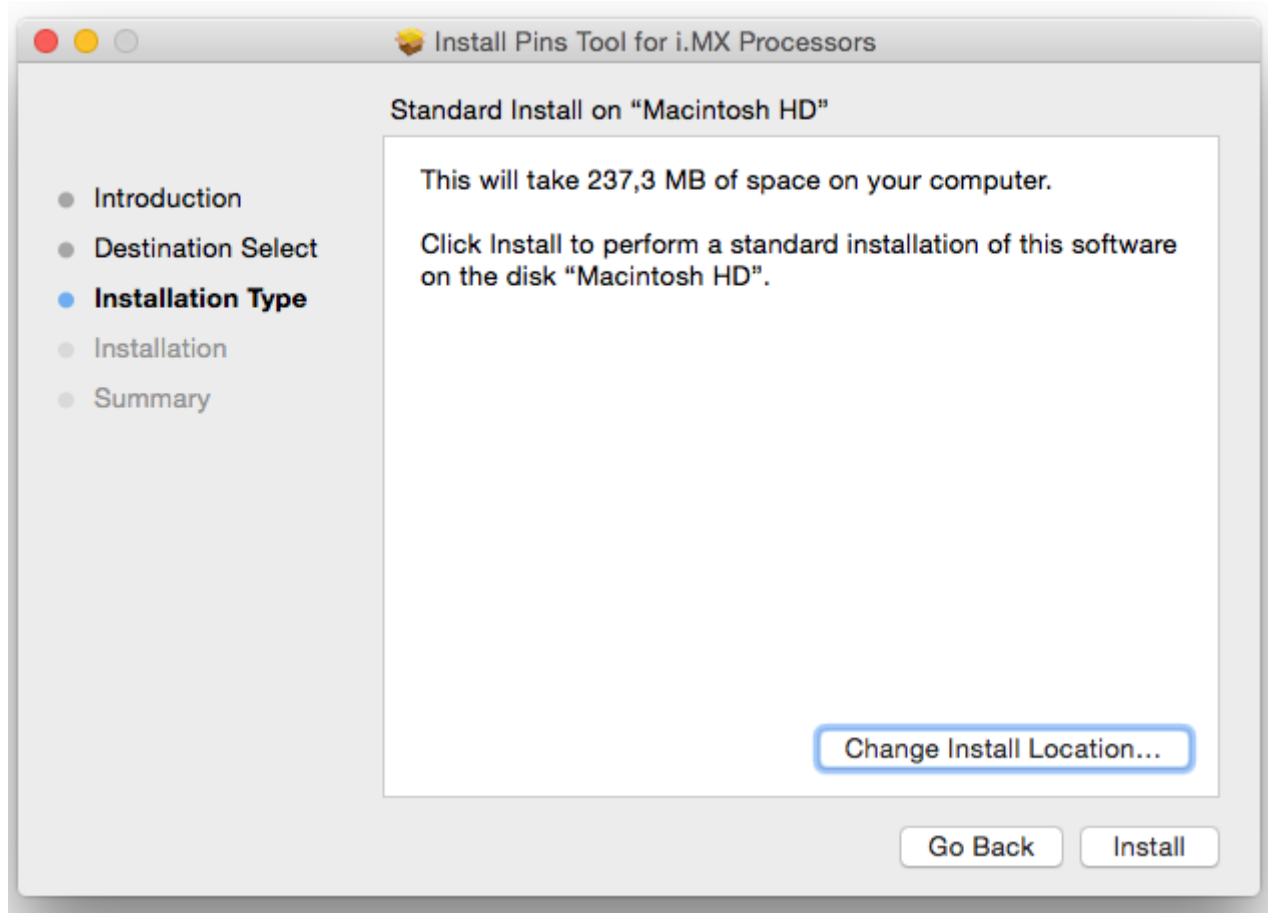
Install Pins Tool for i.MX Processors

Standard Install on “Macintosh HD”

Introduction
Destination Select
Installation Type
Installation
Summary

This will take 237,3 MB of space on your computer.

Click Install to perform a standard installation of this software on the disk “Macintosh HD”.

Change Install Location...

Go Back
Install